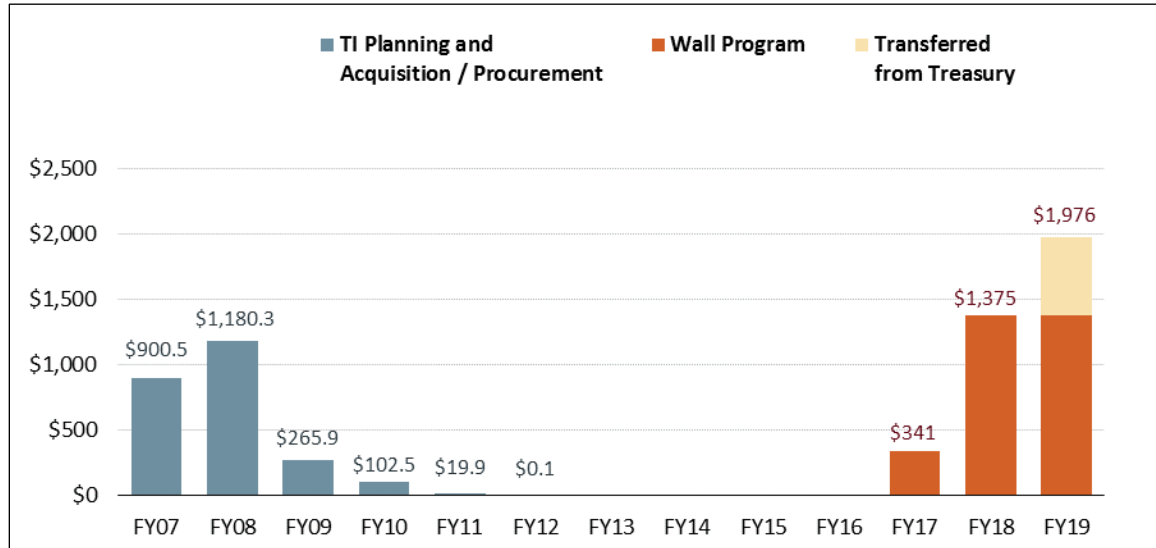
TI Planning and Acquisition / Procurement

Wall Program

Transferred from Treasury

$2,500
$2,000
$1,500
$1,000
$500
$0

$900.5
$1,180.3
$265.9
$102.5
$19.9
$0.1
$341
$1,375
$1,976

FY07 FY08 FY09 FY10 FY11 FY12 FY13 FY14 FY15 FY16 FY17 FY18 FY19